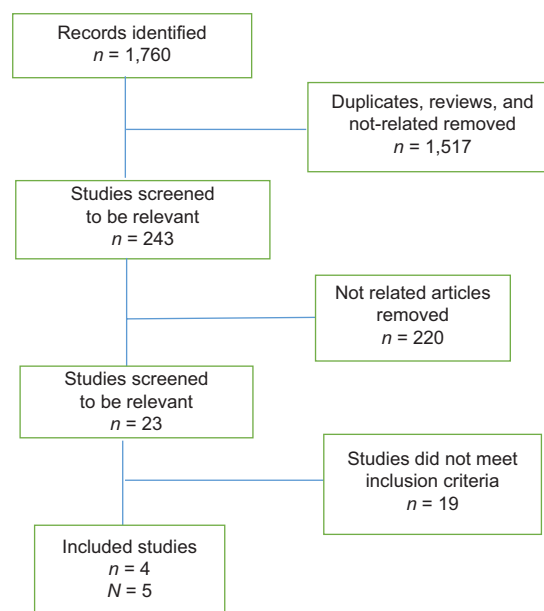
Records identified
$n$ = 1,760

Duplicates, reviews, and not-related removed
$n$ = 1,517

Studies screened to be relevant
$n$ = 243

Not related articles removed
$n$ = 220

Studies screened to be relevant
$n$ = 23

Studies did not meet inclusion criteria
$n$ = 19

Included studies
$n$ = 4
$N$ = 5